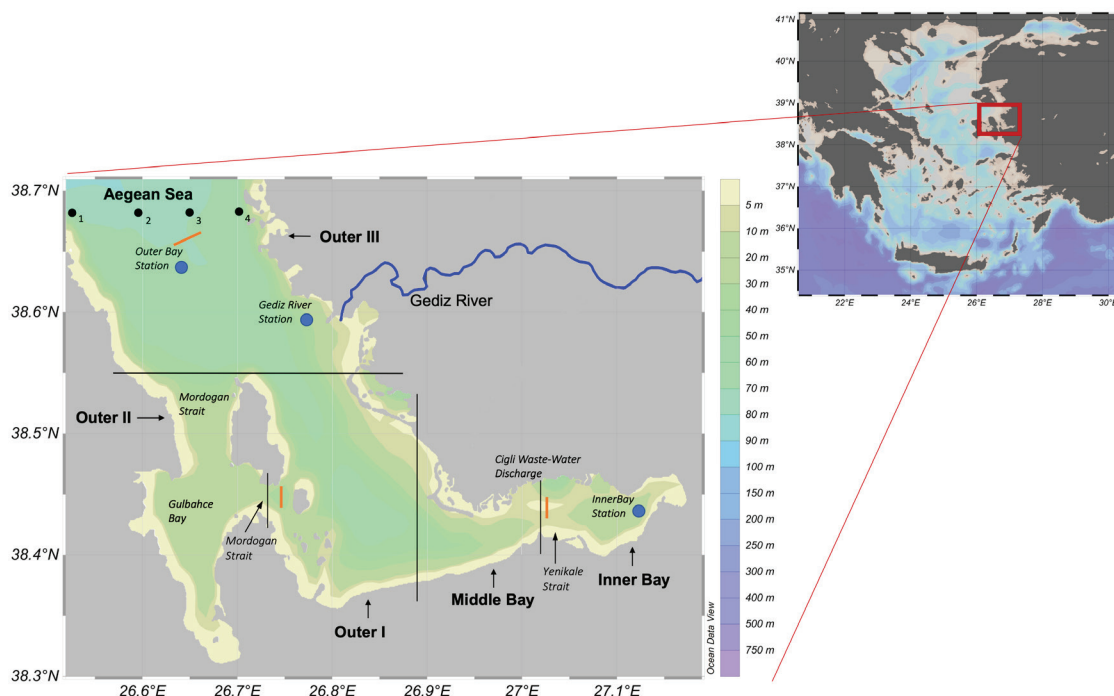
41°N
40°N
39°N
38°N
37°N
36°N
35°N
22°E
24°E
26°E
28°E
30°E

38.7°N
38.6°N
38.5°N
38.4°N
38.3°N
26.6°E
26.7°E
26.8°E
26.9°E
27°E
27.1°E

Aegean Sea
1
2
3
4
Outer III
Outer Bay Station
Gediz River Station
Gediz River
Outer II
Mordogan Strait
Gulbahce Bay
Mordogan Strait
Outer I
Middle Bay
Cigli Waste-Water Discharge
Yenikale Strait
InnerBay Station
Inner Bay

5 m
10 m
20 m
30 m
40 m
50 m
60 m
70 m
80 m
90 m
100 m
150 m
200 m
250 m
300 m
400 m
500 m
750 m
Ocean Data View